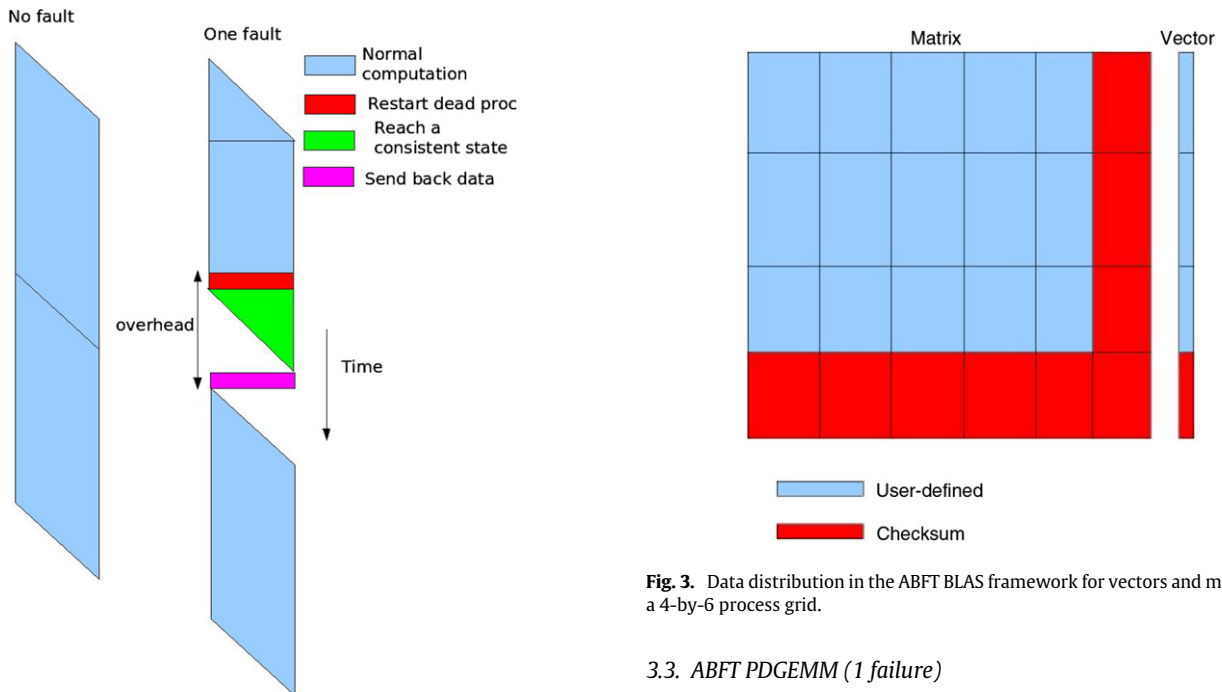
No fault

One fault

Normal computation

Restart dead proc

Reach a consistent state

Send back data

overhead

Time

Matrix

Vector

User-defined

Checksum

**Fig. 3.** Data distribution in the ABFT BLAS framework for vectors and m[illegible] a 4-by-6 process grid.

*3.3. ABFT PDGEMM (1 failure)*